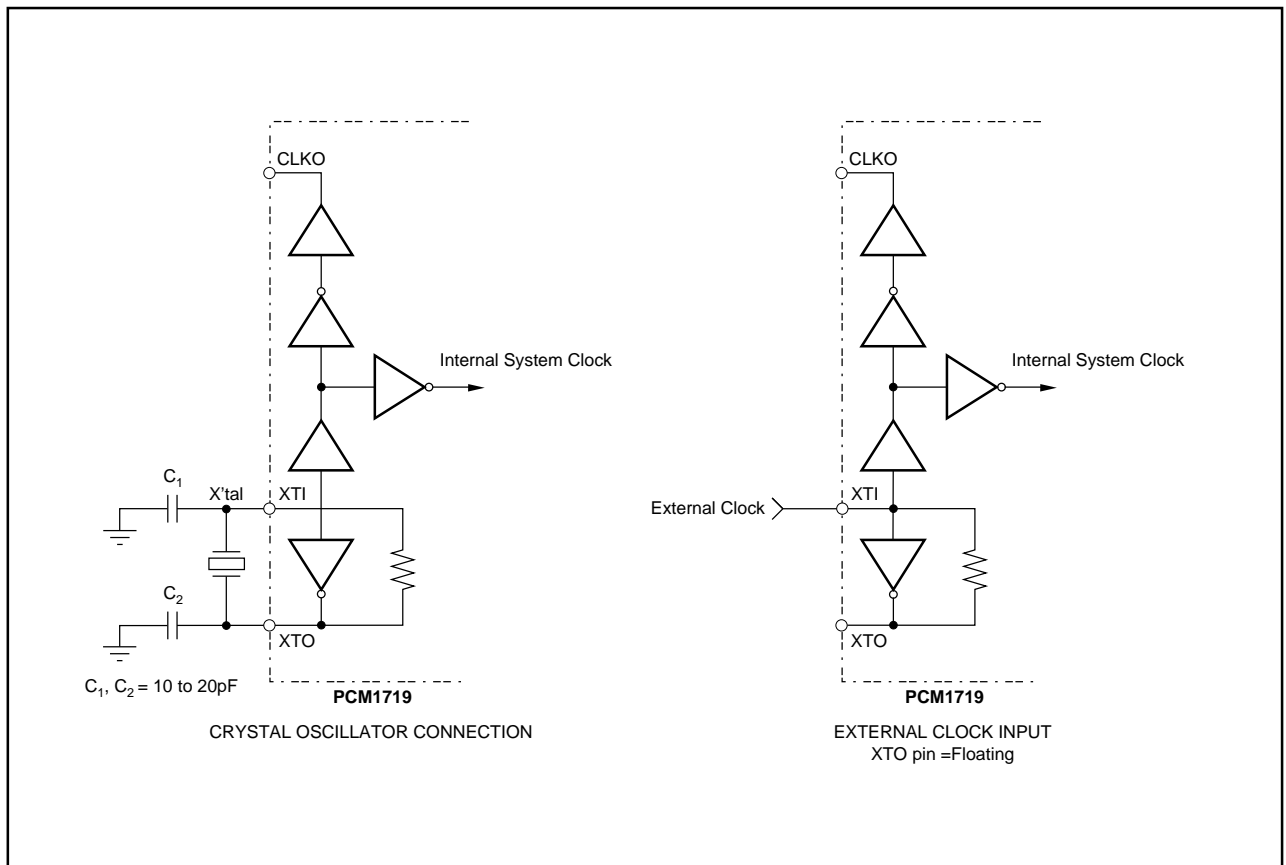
CLKO

Internal System Clock

$C_1$

X'tal

XTI

$C_2$

XTO

$C_1$, $C_2$ = 10 to 20pF

PCM1719

CRYSTAL OSCILLATOR CONNECTION

CLKO

Internal System Clock

External Clock

XTI

XTO

PCM1719

EXTERNAL CLOCK INPUT
XTO pin =Floating